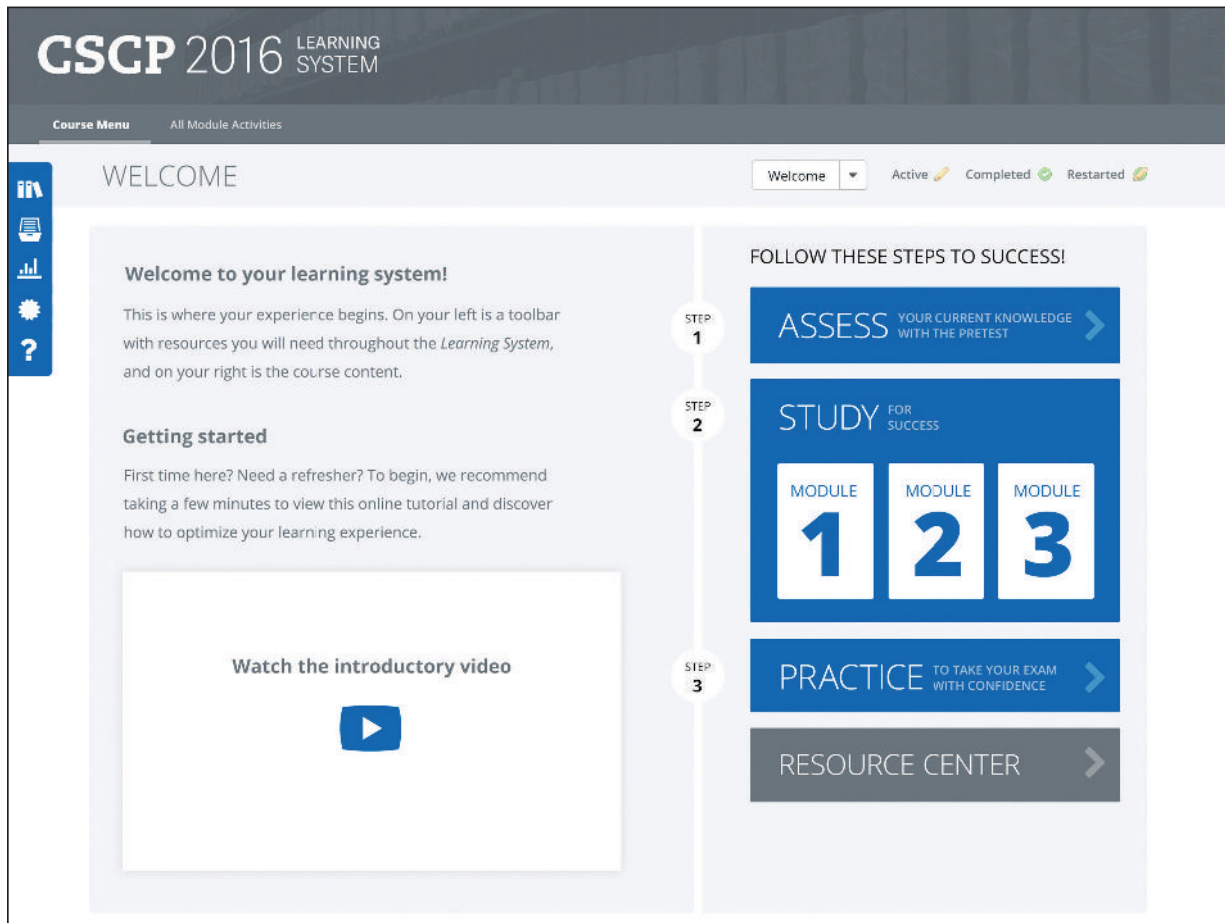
CSCP 2016 LEARNING SYSTEM

Course Menu All Module Activities

WELCOME

Welcome

Active Completed Restarted

Welcome to your learning system!

This is where your experience begins. On your left is a toolbar with resources you will need throughout the *Learning System*, and on your right is the course content.

Getting started

First time here? Need a refresher? To begin, we recommend taking a few minutes to view this online tutorial and discover how to optimize your learning experience.

Watch the introductory video

FOLLOW THESE STEPS TO SUCCESS!

STEP 1

ASSESS YOUR CURRENT KNOWLEDGE WITH THE PRETEST

STEP 2

STUDY FOR SUCCESS

MODULE 1

MODULE 2

MODULE 3

STEP 3

PRACTICE TO TAKE YOUR EXAM WITH CONFIDENCE

RESOURCE CENTER